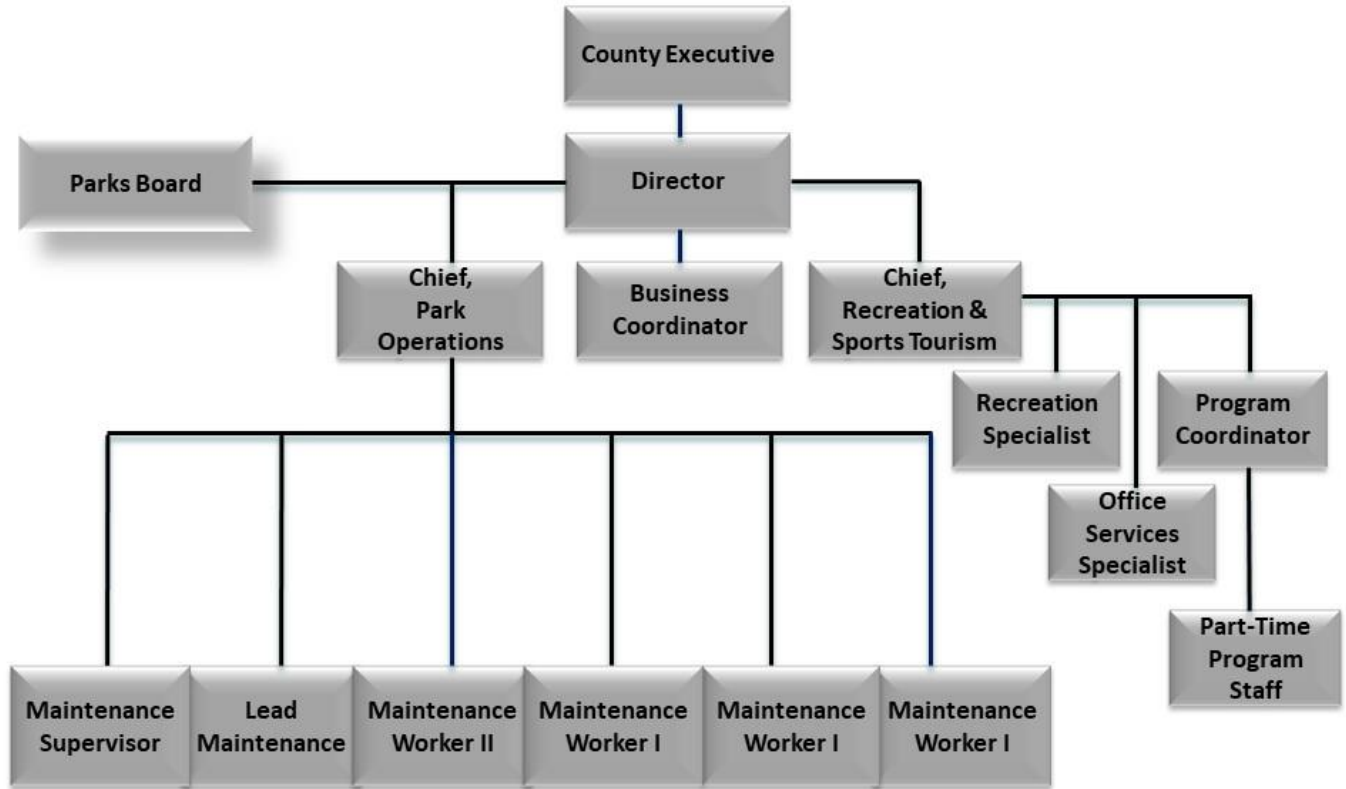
County Executive

Parks Board

Director

Chief, Park Operations

Business Coordinator

Chief, Recreation & Sports Tourism

Recreation Specialist

Program Coordinator

Office Services Specialist

Part-Time Program Staff

Maintenance Supervisor

Lead Maintenance

Maintenance Worker II

Maintenance Worker I

Maintenance Worker I

Maintenance Worker I